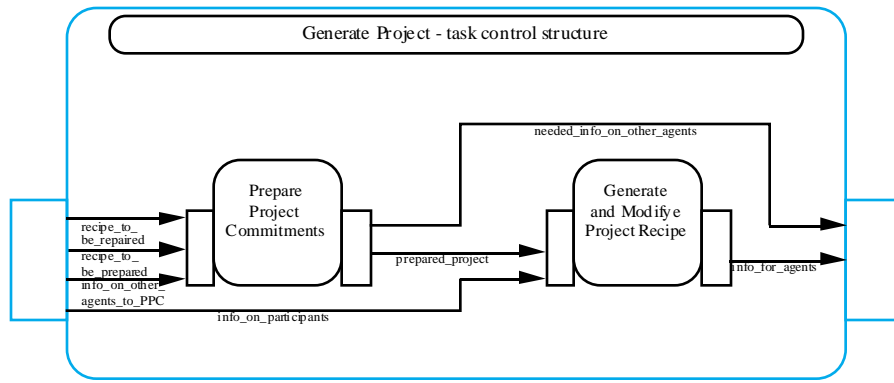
Generate Project - task control structure

needed_info_on_other_agents

Prepare Project Commitments

Generate and Modifye Project Recipe

recipe_to_be_repaired

recipe_to_be_prepared

info_on_other_agents_to_PPC

prepared_project

info_for_agents

info_on_participants